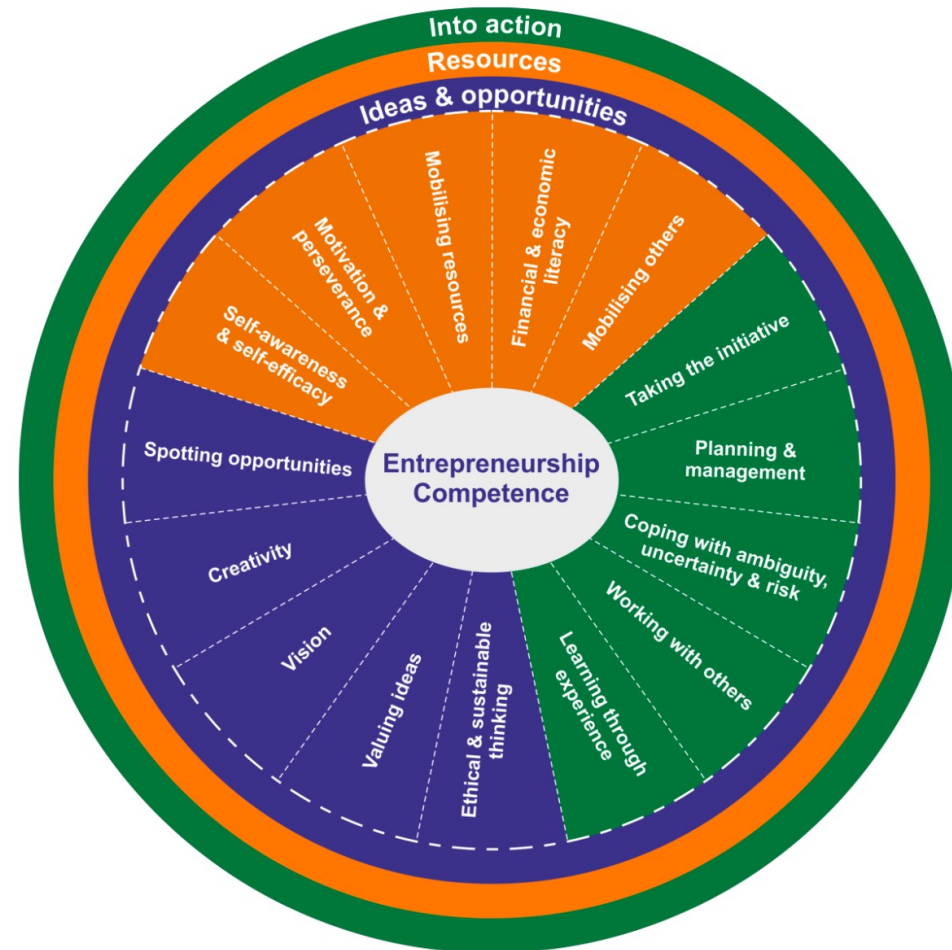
Into action

Resources

Ideas & opportunities

Entrepreneurship Competence

Self-awareness & self-efficacy

Motivation & perseverance

Mobilising resources

Financial & economic literacy

Mobilising others

Taking the initiative

Planning & management

Coping with ambiguity, uncertainty & risk

Working with others

Learning through experience

Ethical & sustainable thinking

Valuing ideas

Vision

Creativity

Spotting opportunities